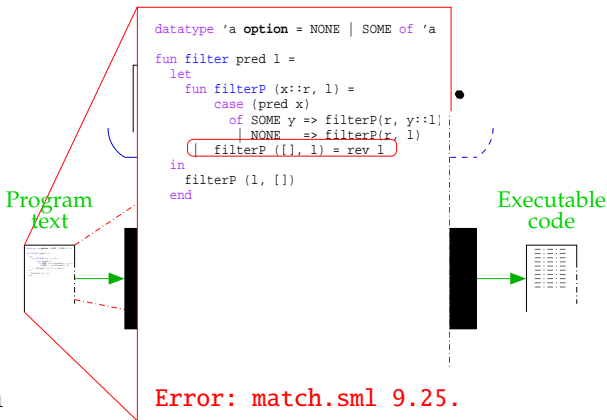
datatype 'a **option** = NONE | SOME of 'a

fun filter pred l =
  let
    fun filterP (x::r, l) =
        case (pred x)
          of SOME y => filterP(r, y::l)
           | NONE   => filterP(r, l)
      | filterP ([], l) = rev l
  in
    filterP (l, [])
  end

Program text

Executable code

Error: match.sml 9.25.